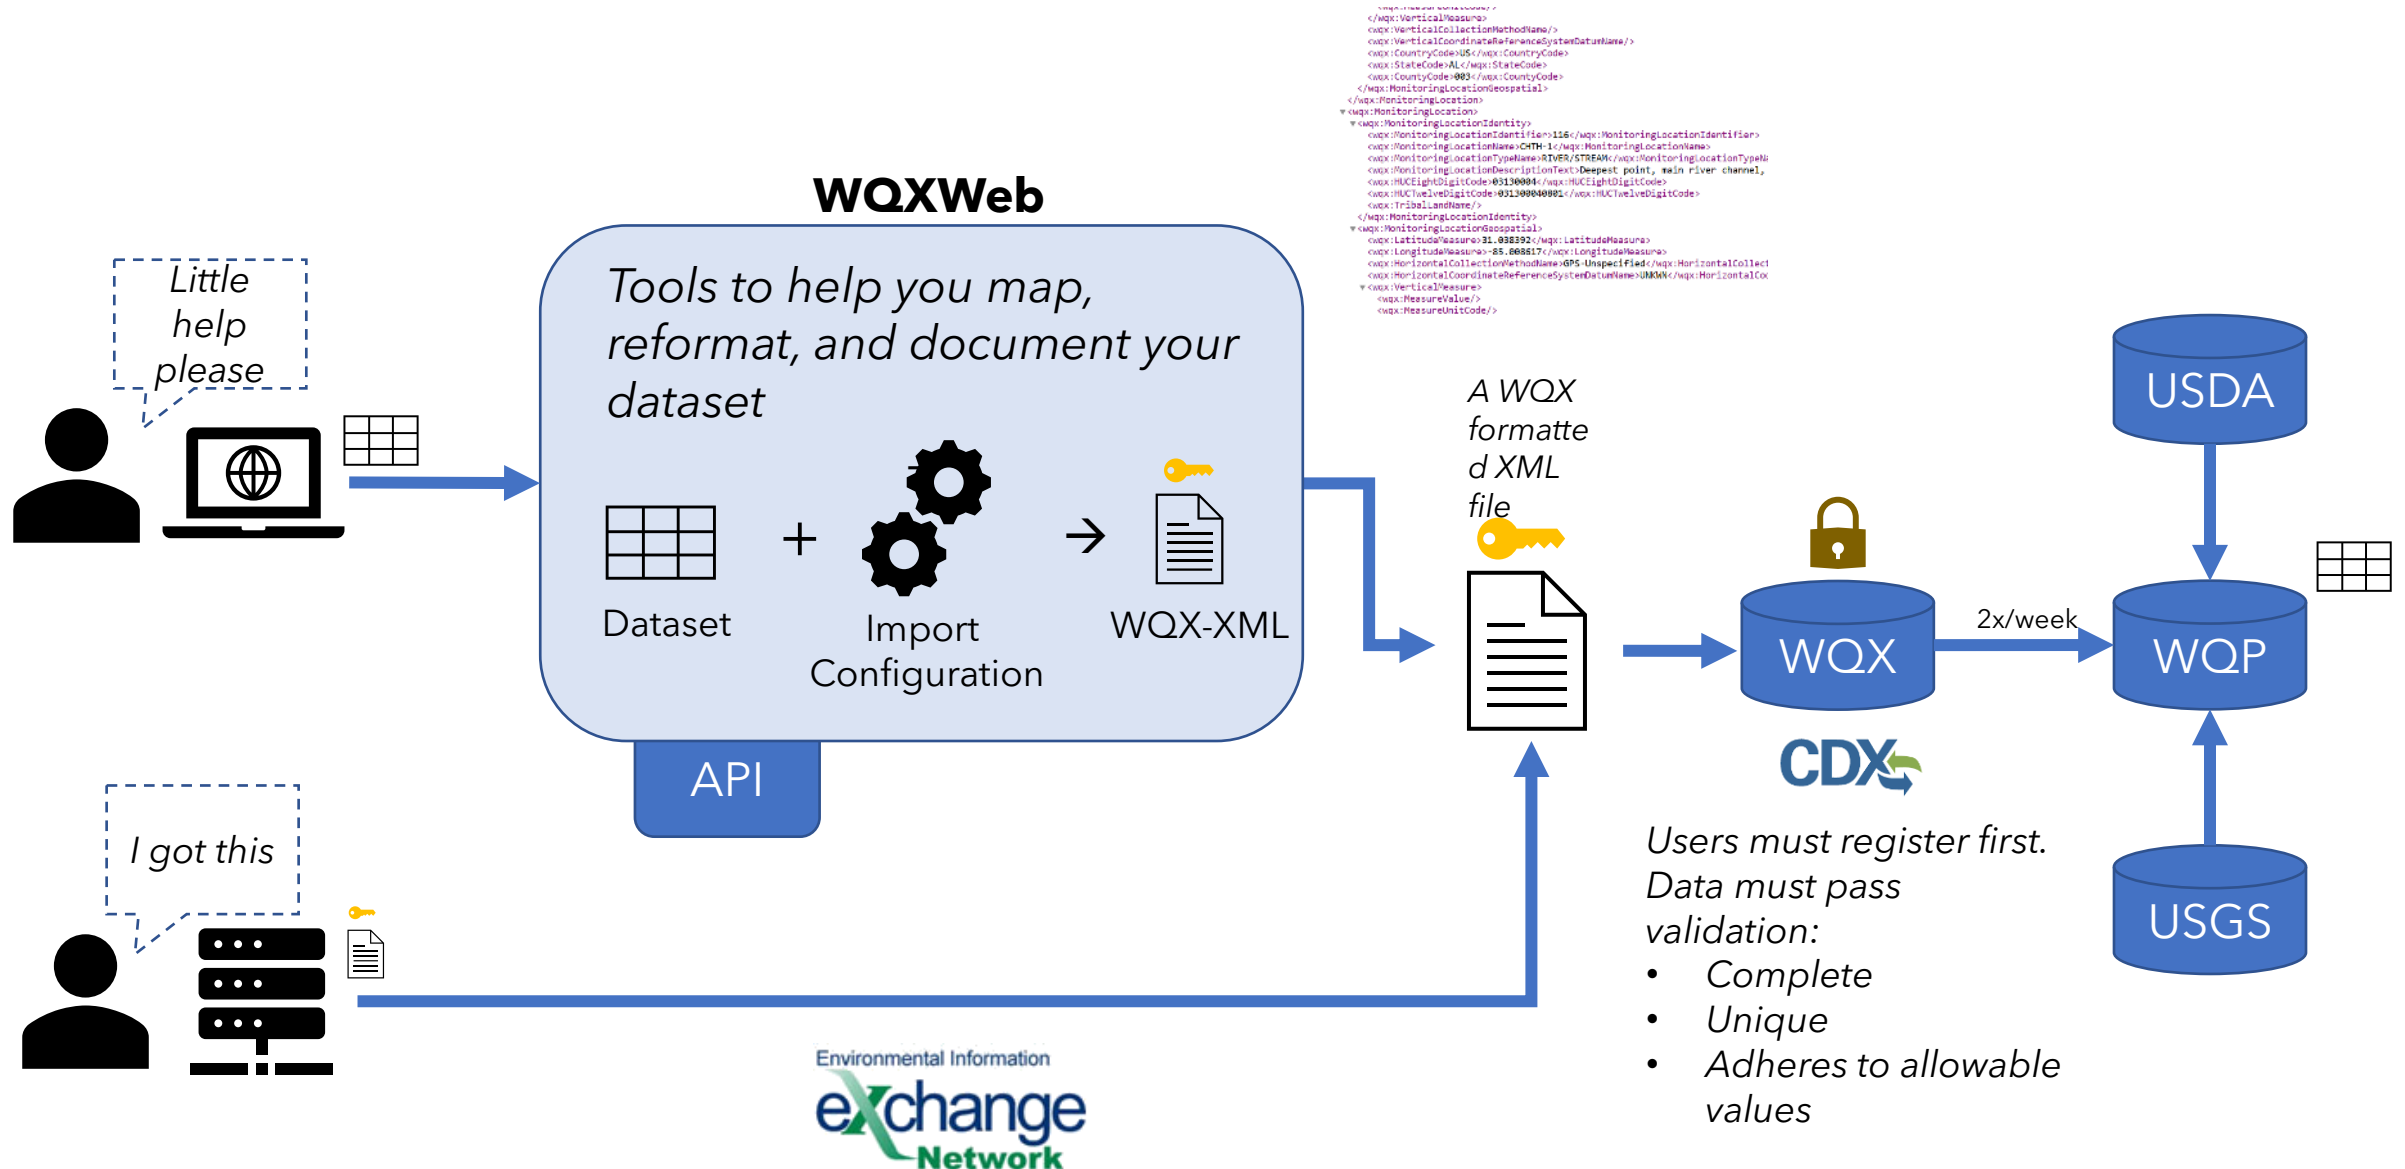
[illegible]
</wqx:VerticalMeasure>
<wqx:VerticalCollectionMethodName/>
<wqx:VerticalCoordinateReferenceSystemDatumName/>
<wqx:CountryCode>US</wqx:CountryCode>
<wqx:StateCode>AL</wqx:StateCode>
<wqx:CountyCode>003</wqx:CountyCode>
</wqx:MonitoringLocationGeospatial>
</wqx:MonitoringLocation>
<wqx:MonitoringLocation>
<wqx:MonitoringLocationIdentity>
<wqx:MonitoringLocationIdentifier>116</wqx:MonitoringLocationIdentifier>
<wqx:MonitoringLocationName>CHTH-1</wqx:MonitoringLocationName>
<wqx:MonitoringLocationTypeName>RIVER/STREAM</wqx:MonitoringLocationTypeN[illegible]
<wqx:MonitoringLocationDescriptionText>Deepest point, main river channel,
<wqx:HUCEightDigitCode>03130004</wqx:HUCEightDigitCode>
<wqx:HUCTwelveDigitCode>031300040801</wqx:HUCTwelveDigitCode>
<wqx:TribalLandName/>
</wqx:MonitoringLocationIdentity>
<wqx:MonitoringLocationGeospatial>
<wqx:LatitudeMeasure>31.038392</wqx:LatitudeMeasure>
<wqx:LongitudeMeasure>-85.868517</wqx:LongitudeMeasure>
<wqx:HorizontalCollectionMethodName>GPS-Unspecified</wqx:HorizontalCollect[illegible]
<wqx:HorizontalCoordinateReferenceSystemDatumName>UNKWN</wqx:HorizontalCo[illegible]
<wqx:VerticalMeasure>
<wqx:MeasureValue/>
<wqx:MeasureUnitCode/>

WQXWeb

Little help please

Tools to help you map, reformat, and document your dataset

Dataset

+

Import Configuration

WQX-XML

API

A WQX formatted XML file

WQX

2x/week

WQP

USDA

USGS

CDX

Users must register first. Data must pass validation:
• Complete
• Unique
• Adheres to allowable values

I got this

Environmental Information exchange Network